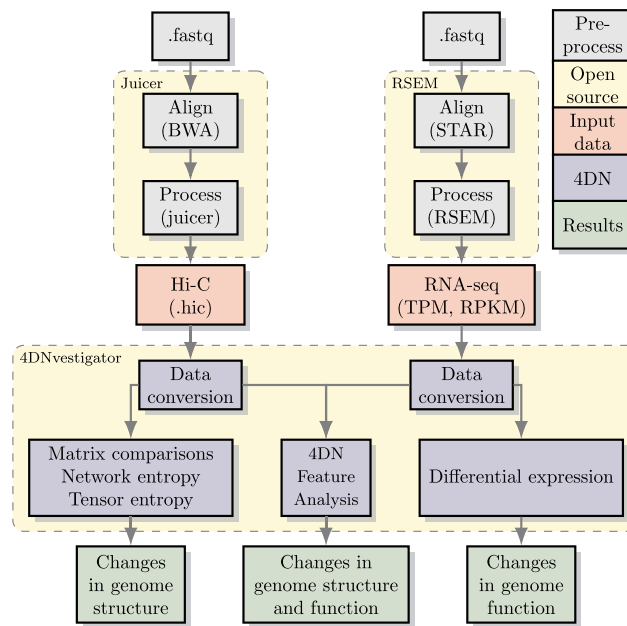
.fastq

Juicer

Align (BWA)

Process (juicer)

Hi-C (.hic)

.fastq

RSEM

Align (STAR)

Process (RSEM)

RNA-seq (TPM, RPKM)

Pre-process

Open source

Input data

4DN

Results

4DNvestigator

Data conversion

Data conversion

Matrix comparisons
Network entropy
Tensor entropy

4DN Feature Analysis

Differential expression

Changes in genome structure

Changes in genome structure and function

Changes in genome function